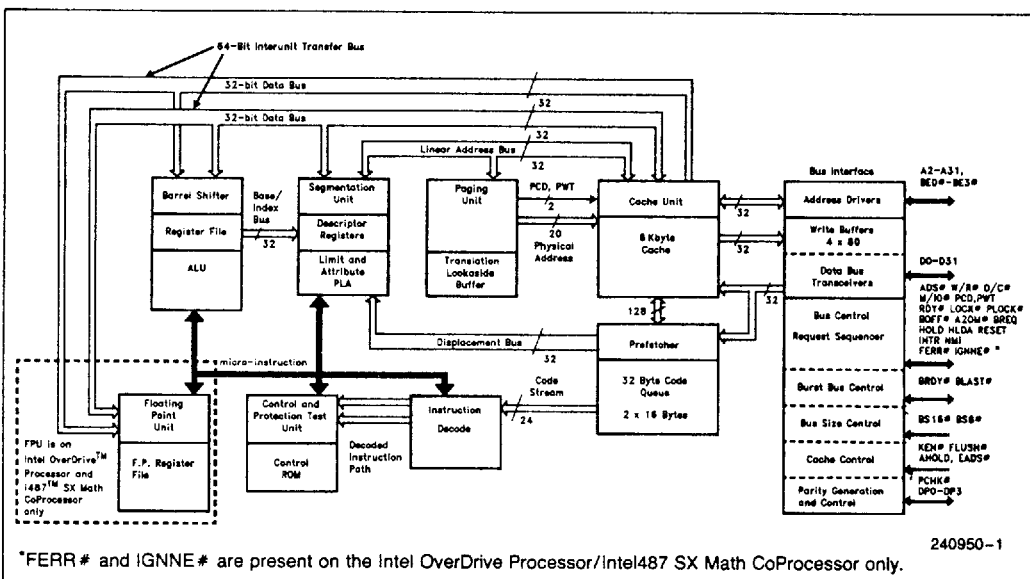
64-Bit Interunit Transfer Bus

32-bit Data Bus

32

32-bit Data Bus

32

Linear Address Bus

32

Barrel Shifter

Register File

ALU

Base/ Index Bus

32

Segmentation Unit

Descriptor Registers

Limit and Attribute PLA

Paging Unit

Translation Lookaside Buffer

PCD, PWT

2

20 Physical Address

Cache Unit

8 Kbyte Cache

32

32

128

Bus Interface

Address Drivers

Write Buffers 4 x 80

Data Bus Transceivers

Bus Control

Request Sequencer

Burst Bus Control

Bus Size Control

Cache Control

Parity Generation and Control

A2–A31, BE0#–BE3#

D0–D31

ADS# W/R# D/C# M/IO# PCD,PWT RDY# LOCK# PLOCK# BOFF# A20M# BREQ HOLD HLDA RESET INTR NMI FERR# IGNNE# *

BRDY# BLAST#

BS16# BS8#

KEN# FLUSH# AHOLD, EADS#

PCHK# DP0–DP3

32

Displacement Bus

32

Prefetcher

32 Byte Code Queue

2 x 16 Bytes

micro-instruction

Code Stream

24

Floating Point Unit

F.P. Register File

Control and Protection Test Unit

Control ROM

Decoded Instruction Path

Instruction Decode

FPU is on Intel OverDrive$^{TM}$ Processor and i487$^{TM}$ SX Math CoProcessor only

240950–1

*FERR# and IGNNE# are present on the Intel OverDrive Processor/Intel487 SX Math CoProcessor only.